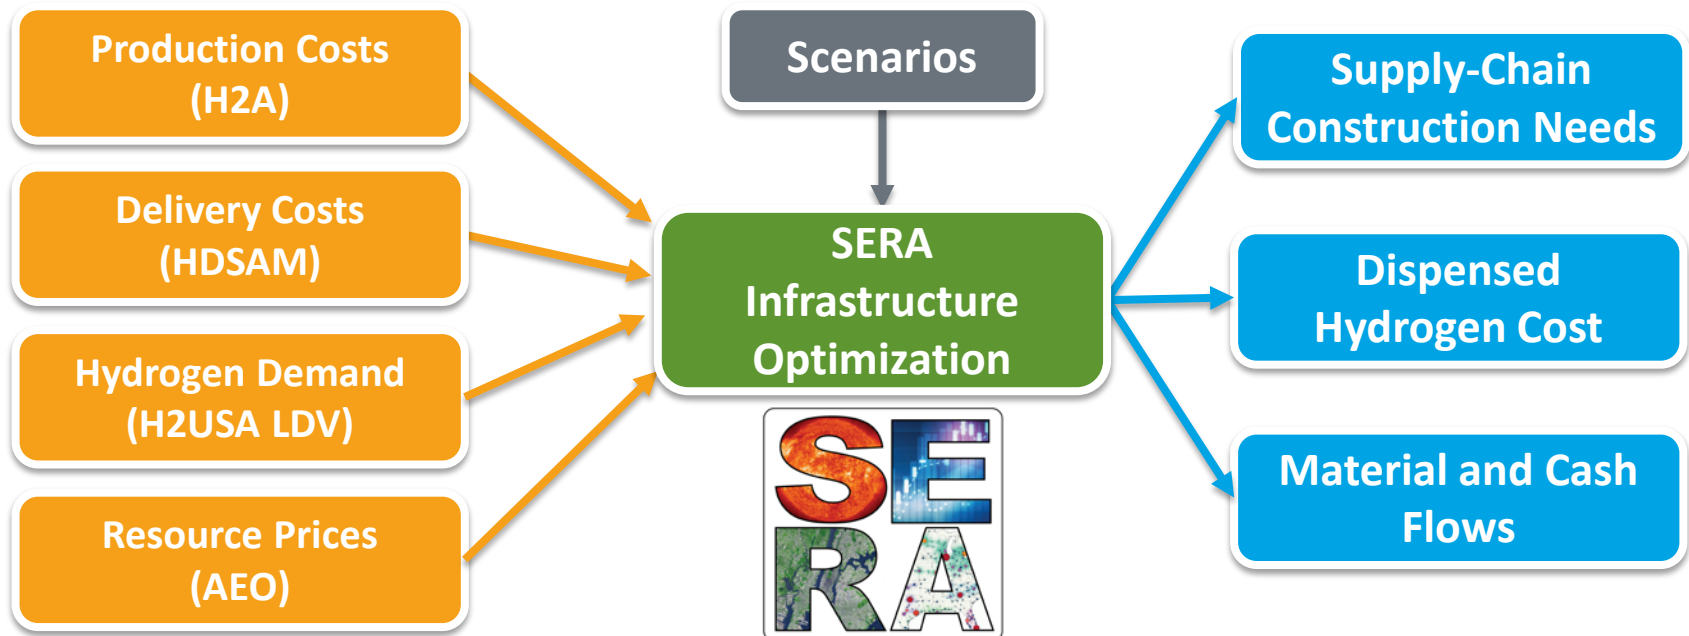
Production Costs (H2A)

Delivery Costs (HDSAM)

Hydrogen Demand (H2USA LDV)

Resource Prices (AEO)

Scenarios

SERA Infrastructure Optimization

SE RA

Supply-Chain Construction Needs

Dispensed Hydrogen Cost

Material and Cash Flows